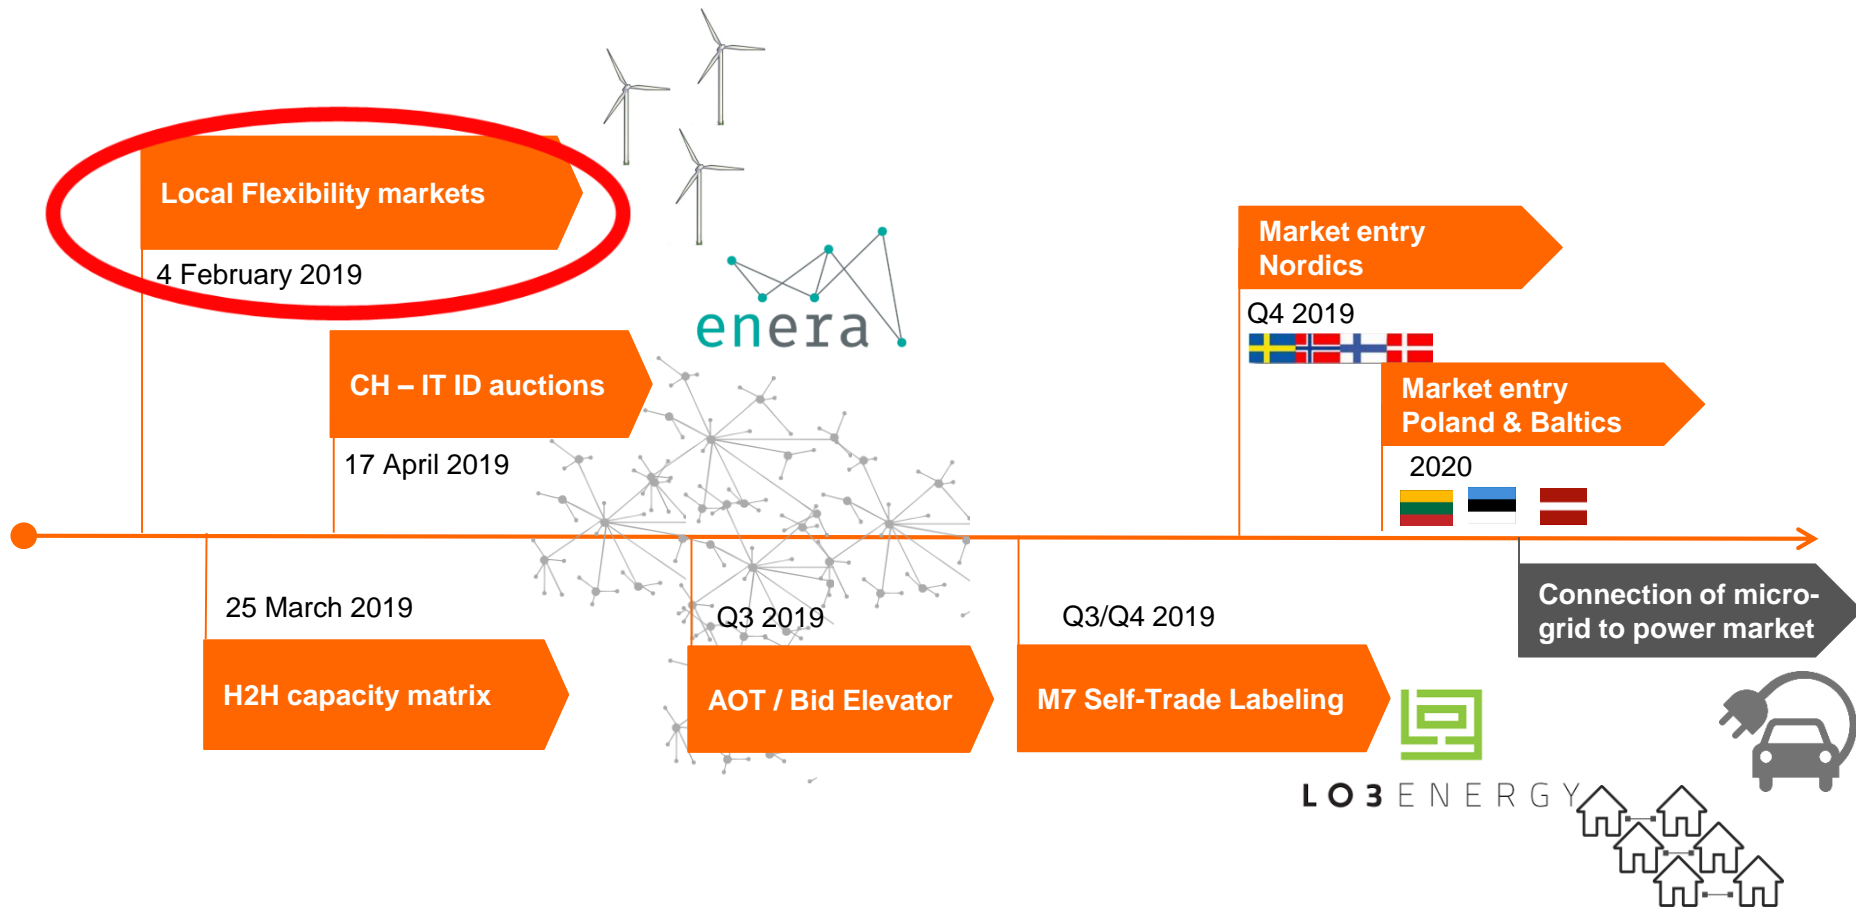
Local Flexibility markets

4 February 2019

enera

CH – IT ID auctions

17 April 2019

Market entry Nordics

Q4 2019

Market entry Poland & Baltics

2020

25 March 2019

H2H capacity matrix

Q3 2019

AOT / Bid Elevator

Q3/Q4 2019

M7 Self-Trade Labeling

Connection of micro-grid to power market

LO3 ENERGY